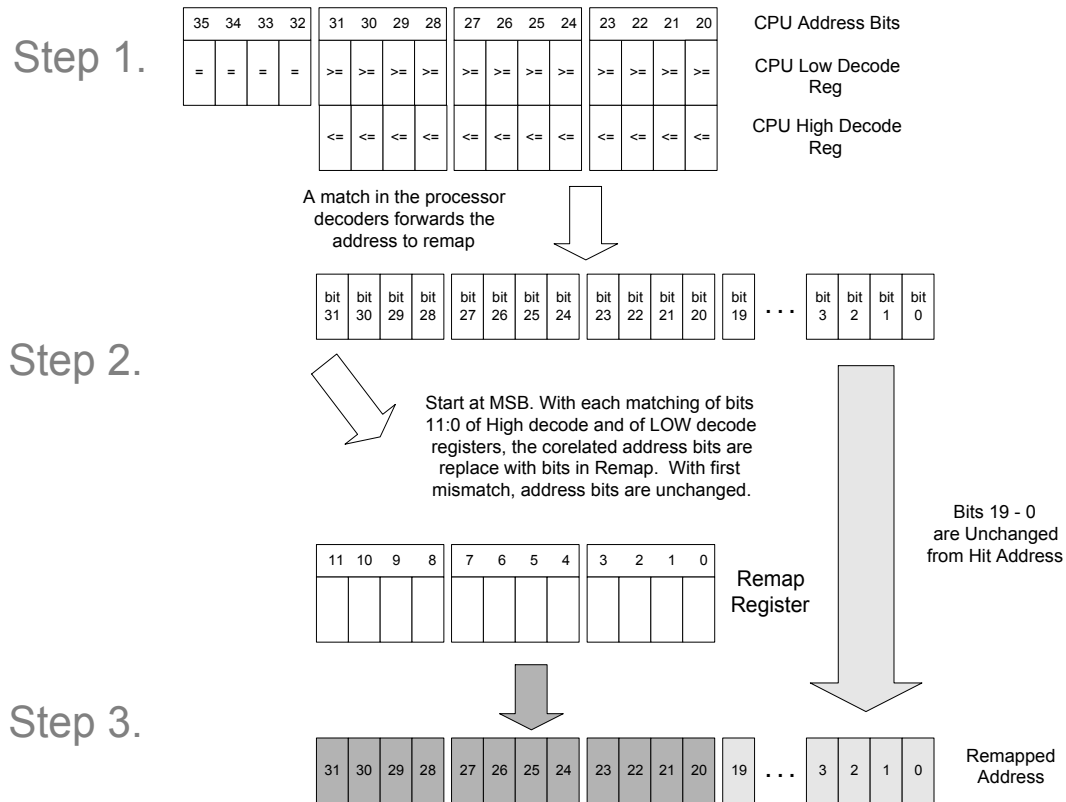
Step 1.

| 35 | 34 | 33 | 32 |
|---|---|---|---|
| = | = | = | = |

| 31 | 30 | 29 | 28 | 27 | 26 | 25 | 24 | 23 | 22 | 21 | 20 |
|---|---|---|---|---|---|---|---|---|---|---|---|
| >= | >= | >= | >= | >= | >= | >= | >= | >= | >= | >= | >= |
| <= | <= | <= | <= | <= | <= | <= | <= | <= | <= | <= | <= |

CPU Address Bits

CPU Low Decode Reg

CPU High Decode Reg

A match in the processor decoders forwards the address to remap

| bit 31 | bit 30 | bit 29 | bit 28 | bit 27 | bit 26 | bit 25 | bit 24 | bit 23 | bit 22 | bit 21 | bit 20 | bit 19 | . . . | bit 3 | bit 2 | bit 1 | bit 0 |
|---|---|---|---|---|---|---|---|---|---|---|---|---|---|---|---|---|---|

Step 2.

Start at MSB. With each matching of bits 11:0 of High decode and of LOW decode registers, the corelated address bits are replace with bits in Remap. With first mismatch, address bits are unchanged.

Bits 19 - 0 are Unchanged from Hit Address

| 11 | 10 | 9 | 8 | 7 | 6 | 5 | 4 | 3 | 2 | 1 | 0 |
|---|---|---|---|---|---|---|---|---|---|---|---|
| | | | | | | | | | | | |

Remap Register

Step 3.

| 31 | 30 | 29 | 28 | 27 | 26 | 25 | 24 | 23 | 22 | 21 | 20 | 19 | . . . | 3 | 2 | 1 | 0 |
|---|---|---|---|---|---|---|---|---|---|---|---|---|---|---|---|---|---|

Remapped Address